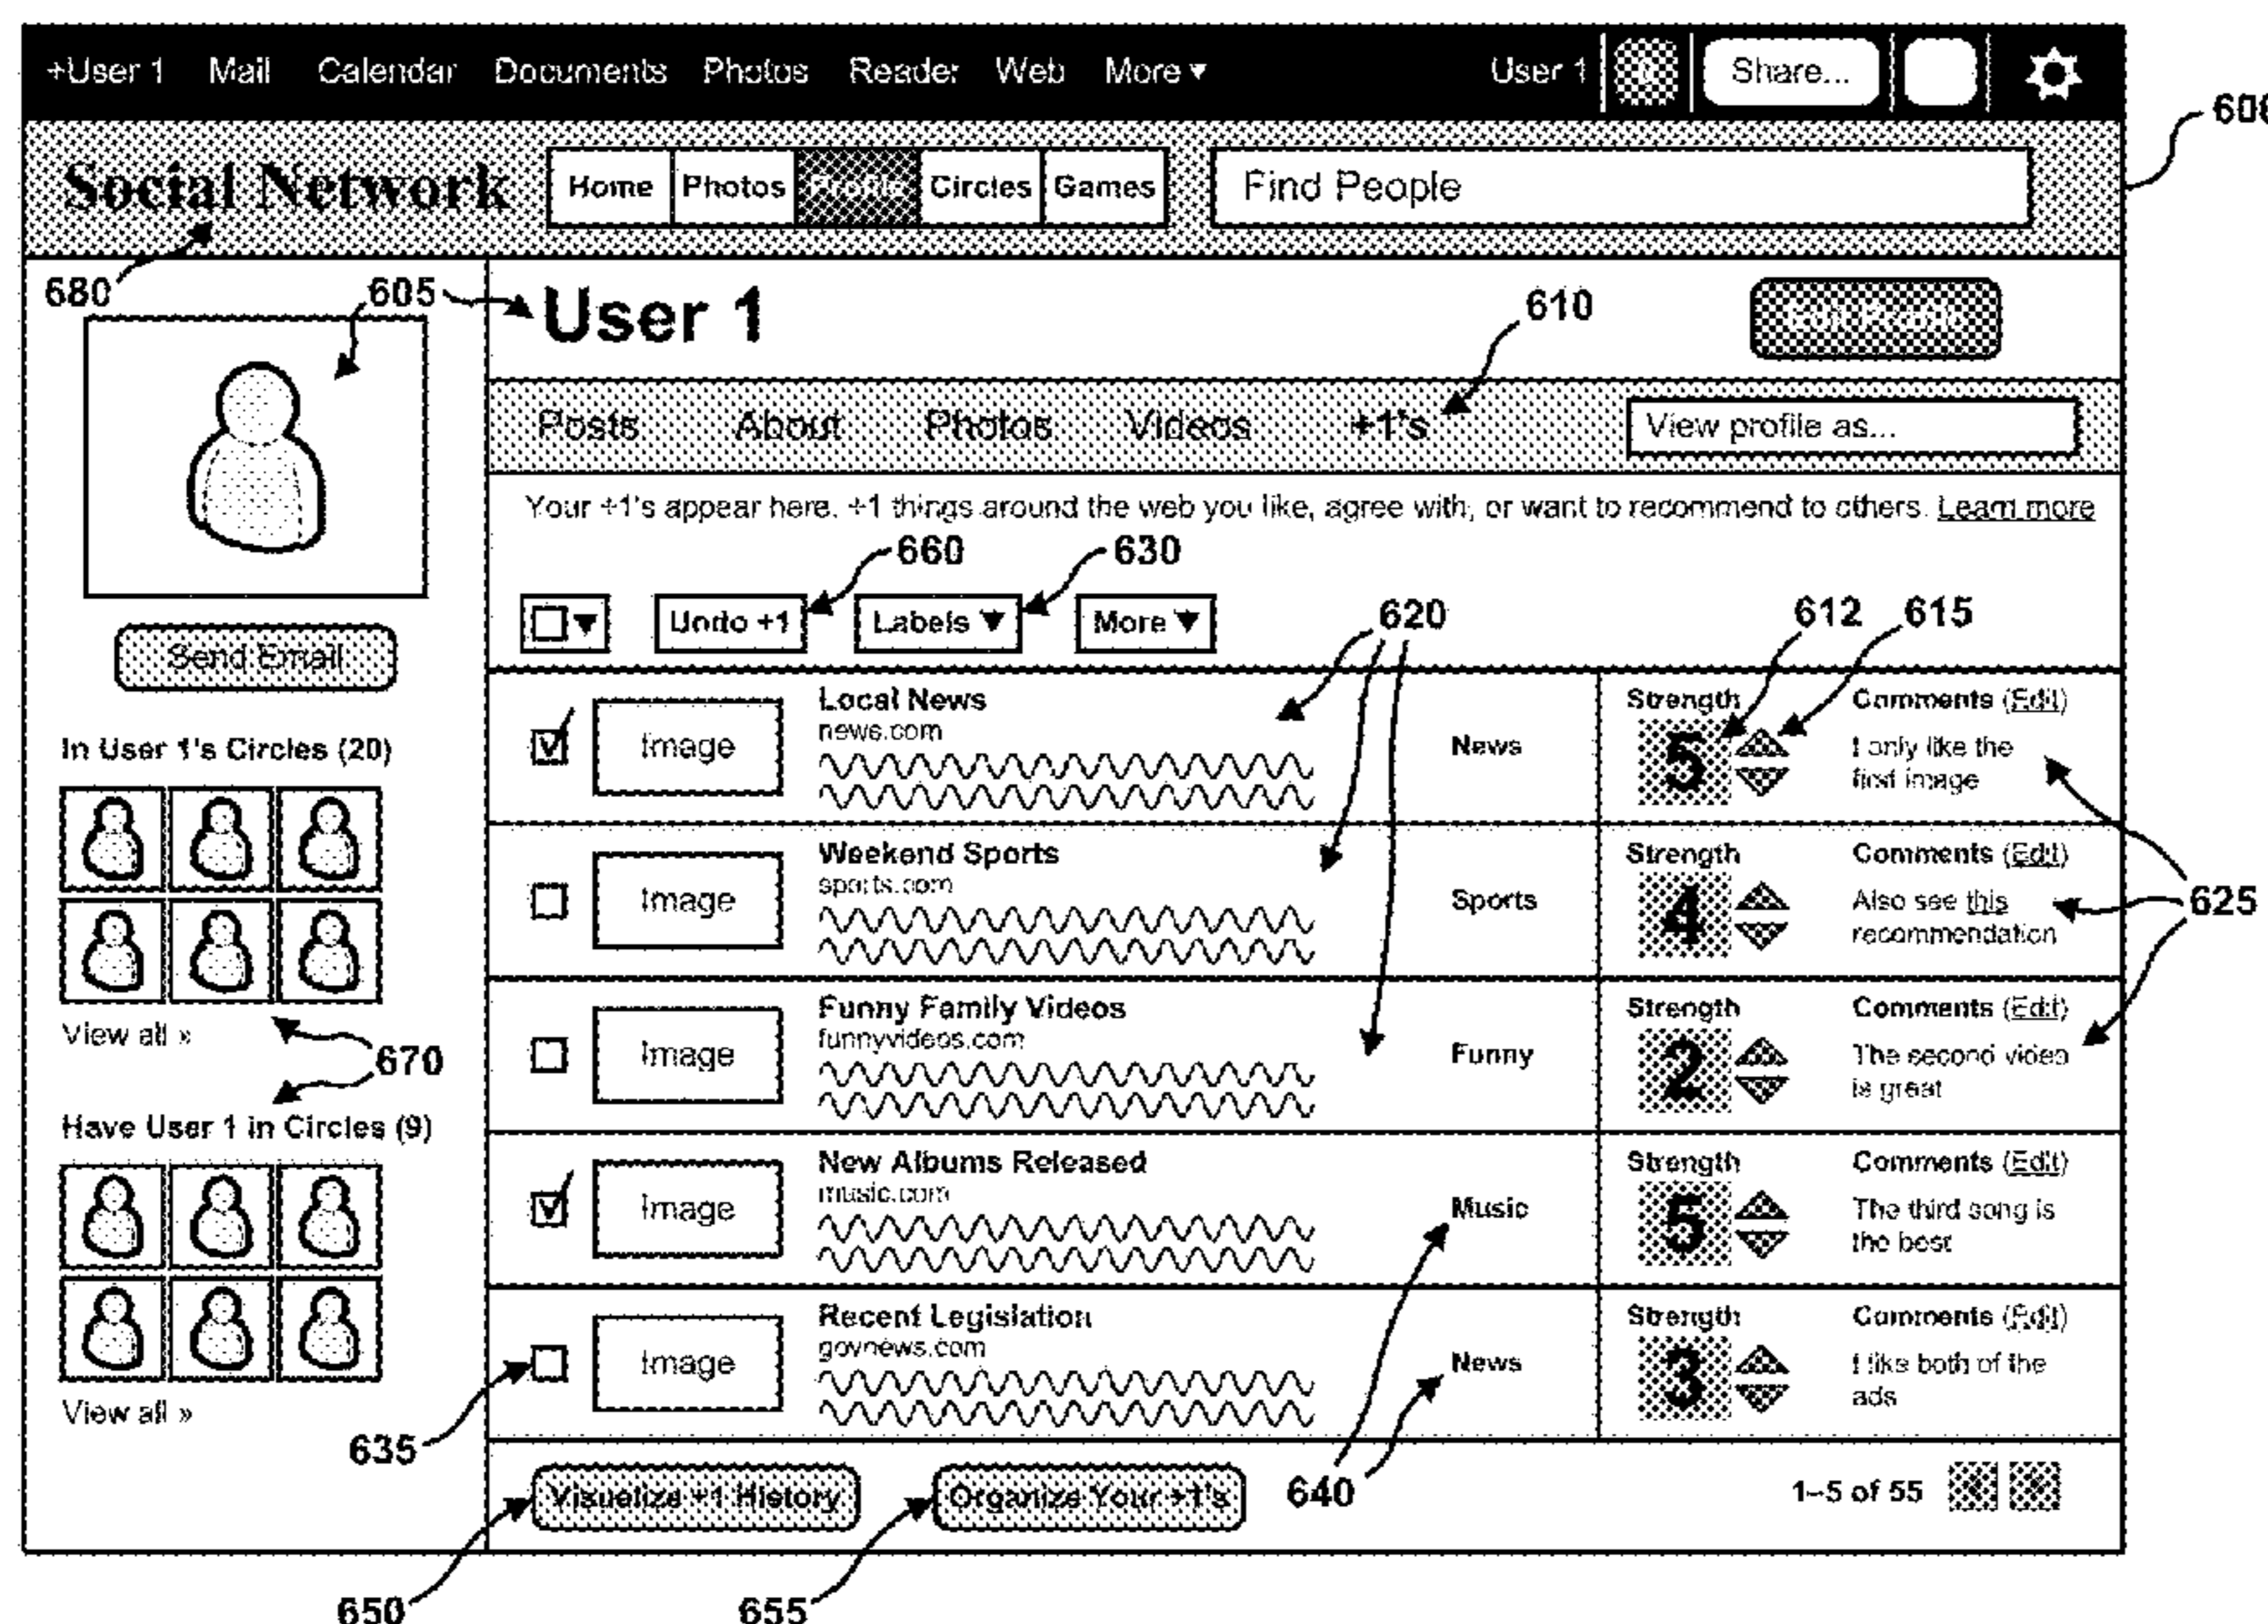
+User 1 Mail Calendar Documents Photos Reader Web More ▾ User 1 Share...

600

Social Network Home Photos Profile Circles Games Find People

680 605 User 1 610 Edit Profile

Posts About Photos Videos +1's View profile as...

Your +1's appear here. +1 things around the web you like, agree with, or want to recommend to others. Learn more

660 630

Undo +1 Labels ▾ More ▾ 620 612 615

Send Email

| | | | | Strength | Comments (Edit) |
|---|---|---|---|---|---|
| ☑ | Image | Local News news.com | News | 5 | I only like the first image |
| ☐ | Image | Weekend Sports sports.com | Sports | 4 | Also see this recommendation |
| ☐ | Image | Funny Family Videos funnyvideos.com | Funny | 2 | The second video is great |
| ☑ | Image | New Albums Released music.com | Music | 5 | The third song is the best |
| ☐ | Image | Recent Legislation govnews.com | News | 3 | I like both of the ads |

In User 1's Circles (20)

View all »

670

Have User 1 in Circles (9)

View all »

625

635

Visualize +1 History Organize Your +1's 640 1–5 of 55

650 655